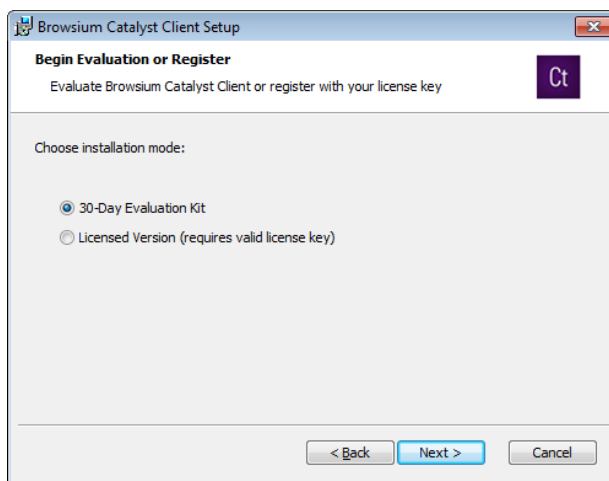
Browsium Catalyst Client Setup

Begin Evaluation or Register

Evaluate Browsium Catalyst Client or register with your license key

Ct

Choose installation mode:

30-Day Evaluation Kit

Licensed Version (requires valid license key)

< Back

Next >

Cancel